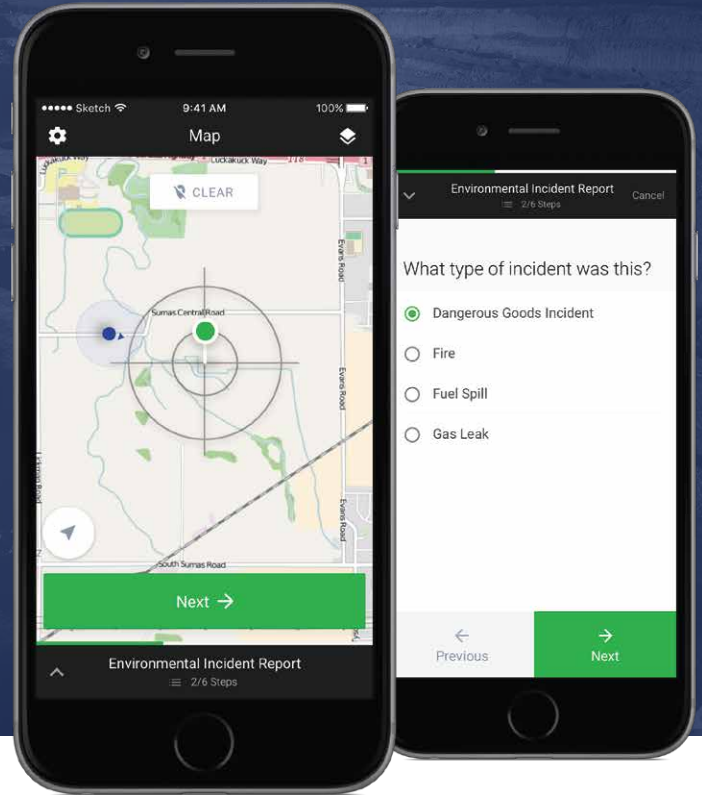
●●●●● Sketch 9:41 AM 100%

Map

CLEAR

Lickaluck Way

Sumas Central Road

Evans Road

South Sumas Road

Next →

Environmental Incident Report
2/6 Steps

Environmental Incident Report
2/6 Steps
Cancel

What type of incident was this?

Dangerous Goods Incident

Fire

Fuel Spill

Gas Leak

← Previous

→ Next